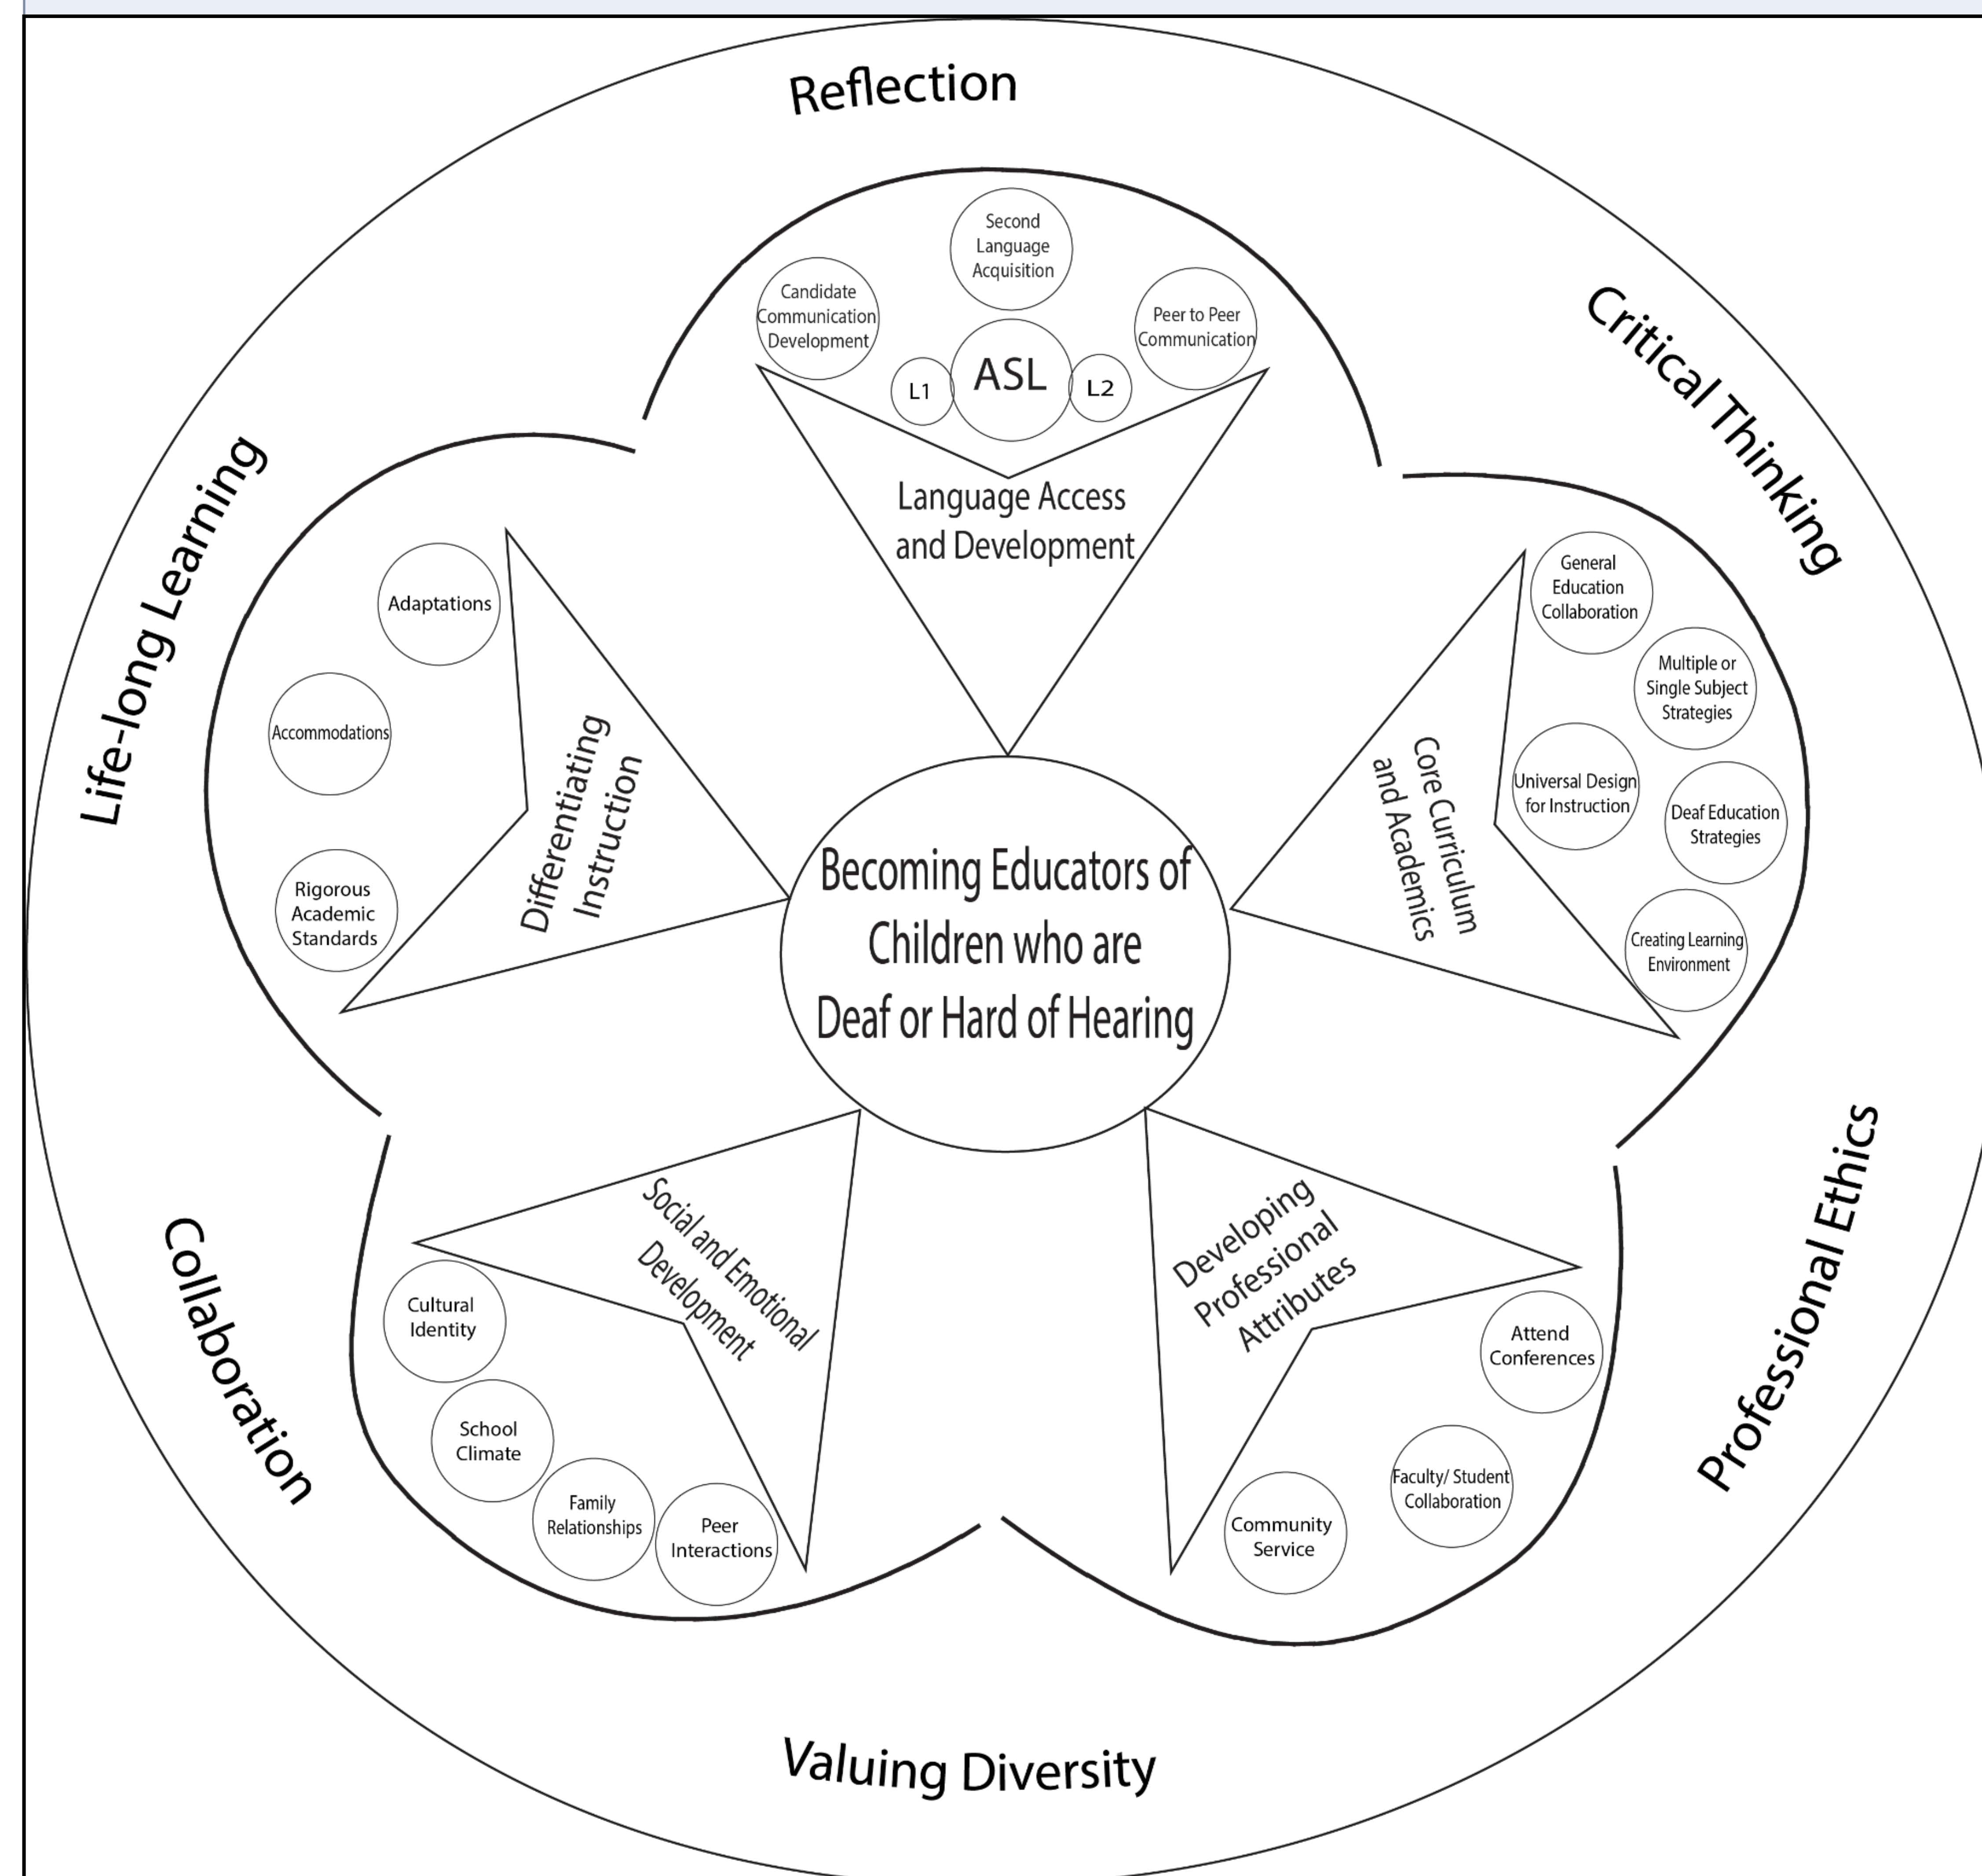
Reflection

Critical Thinking

Professional Ethics

Valuing Diversity

Collaboration

Life-long Learning

Second Language Acquisition

Candidate Communication Development

Peer to Peer Communication

L1

ASL

L2

Language Access and Development

Adaptations

Accommodations

Rigorous Academic Standards

Differentiating Instruction

Becoming Educators of Children who are Deaf or Hard of Hearing

Core Curriculum and Academics

General Education Collaboration

Multiple or Single Subject Strategies

Universal Design for Instruction

Deaf Education Strategies

Creating Learning Environment

Social and Emotional Development

Cultural Identity

School Climate

Family Relationships

Peer Interactions

Developing Professional Attributes

Attend Conferences

Faculty/ Student Collaboration

Community Service